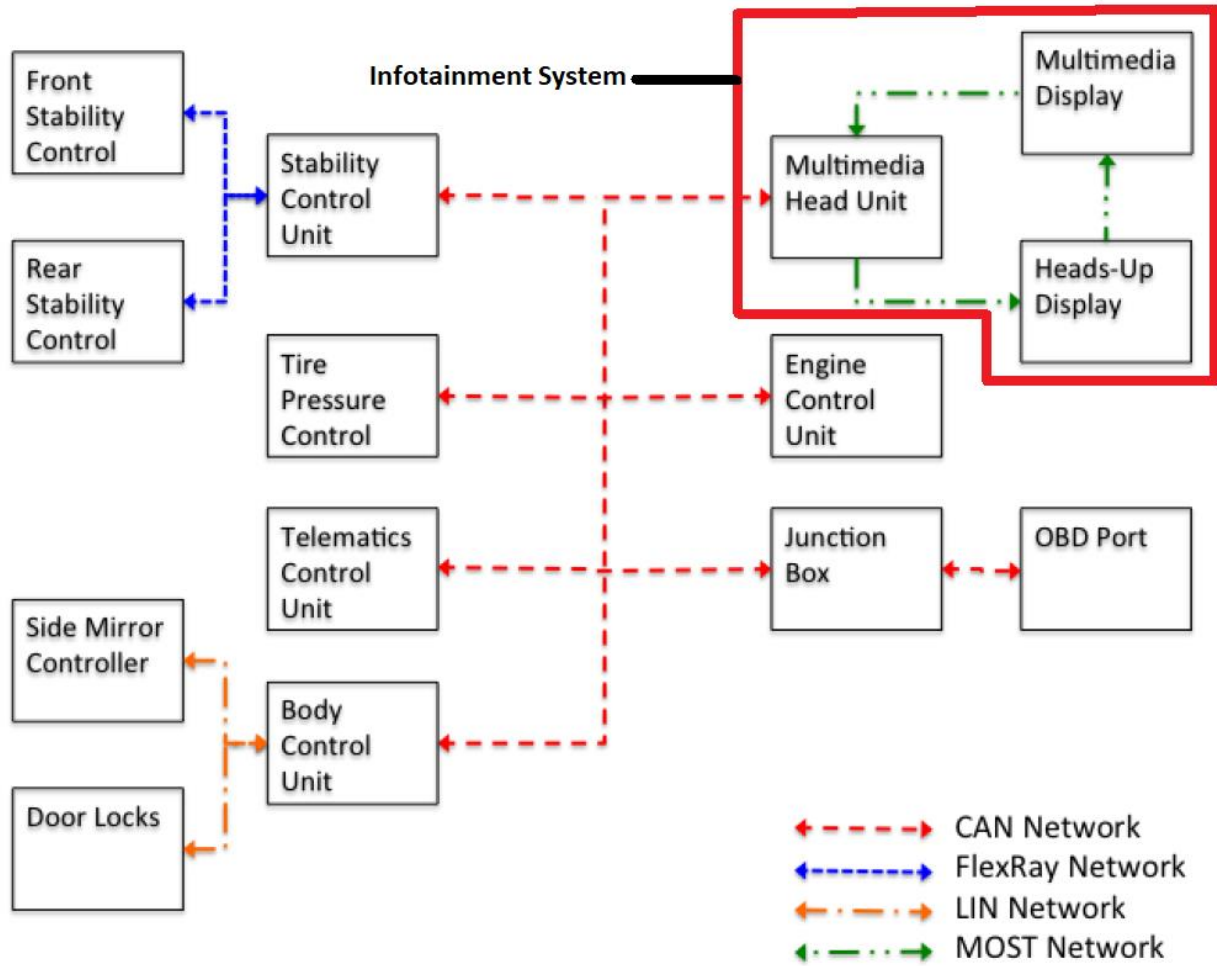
Infotainment System

Front Stability Control

Stability Control Unit

Multimedia Head Unit

Multimedia Display

Heads-Up Display

Rear Stability Control

Tire Pressure Control

Engine Control Unit

Telematics Control Unit

Junction Box

OBD Port

Side Mirror Controller

Body Control Unit

Door Locks

CAN Network
FlexRay Network
LIN Network
MOST Network